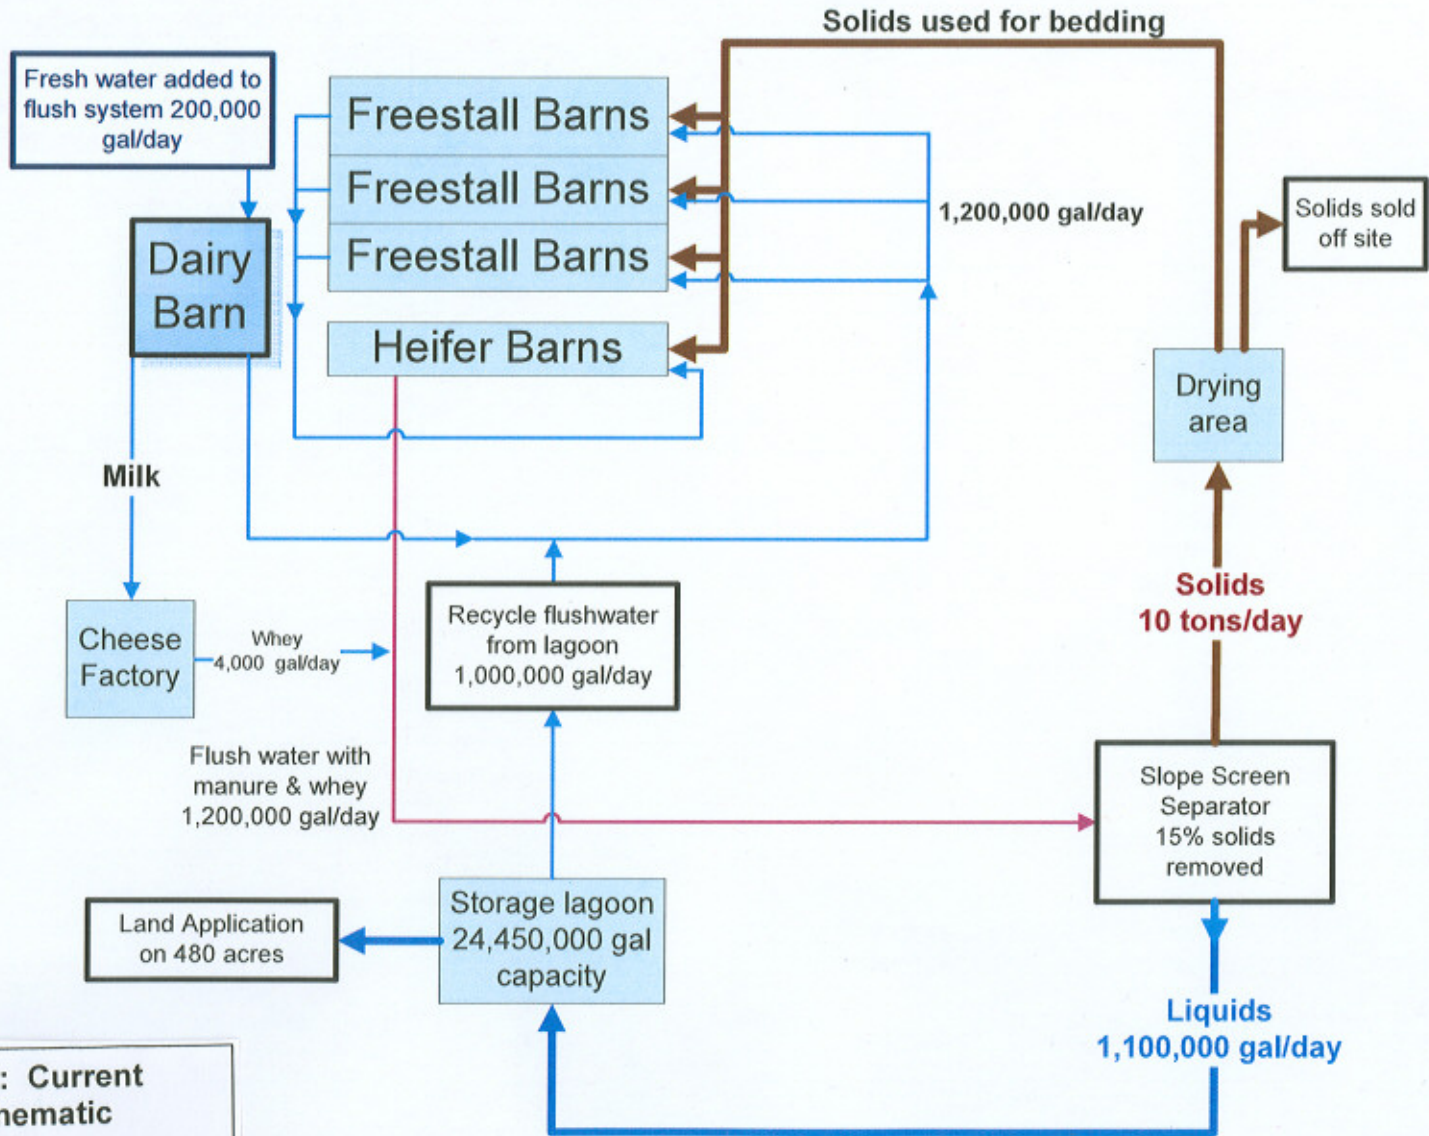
Solids used for bedding

Fresh water added to flush system 200,000 gal/day

Freestall Barns

Freestall Barns

Freestall Barns

Heifer Barns

Dairy Barn

1,200,000 gal/day

Solids sold off site

Drying area

Milk

Solids 10 tons/day

Cheese Factory

Whey 4,000 gal/day

Recycle flushwater from lagoon 1,000,000 gal/day

Flush water with manure & whey 1,200,000 gal/day

Slope Screen Separator 15% solids removed

Land Application on 480 acres

Storage lagoon 24,450,000 gal capacity

Liquids 1,100,000 gal/day

: Current hematic